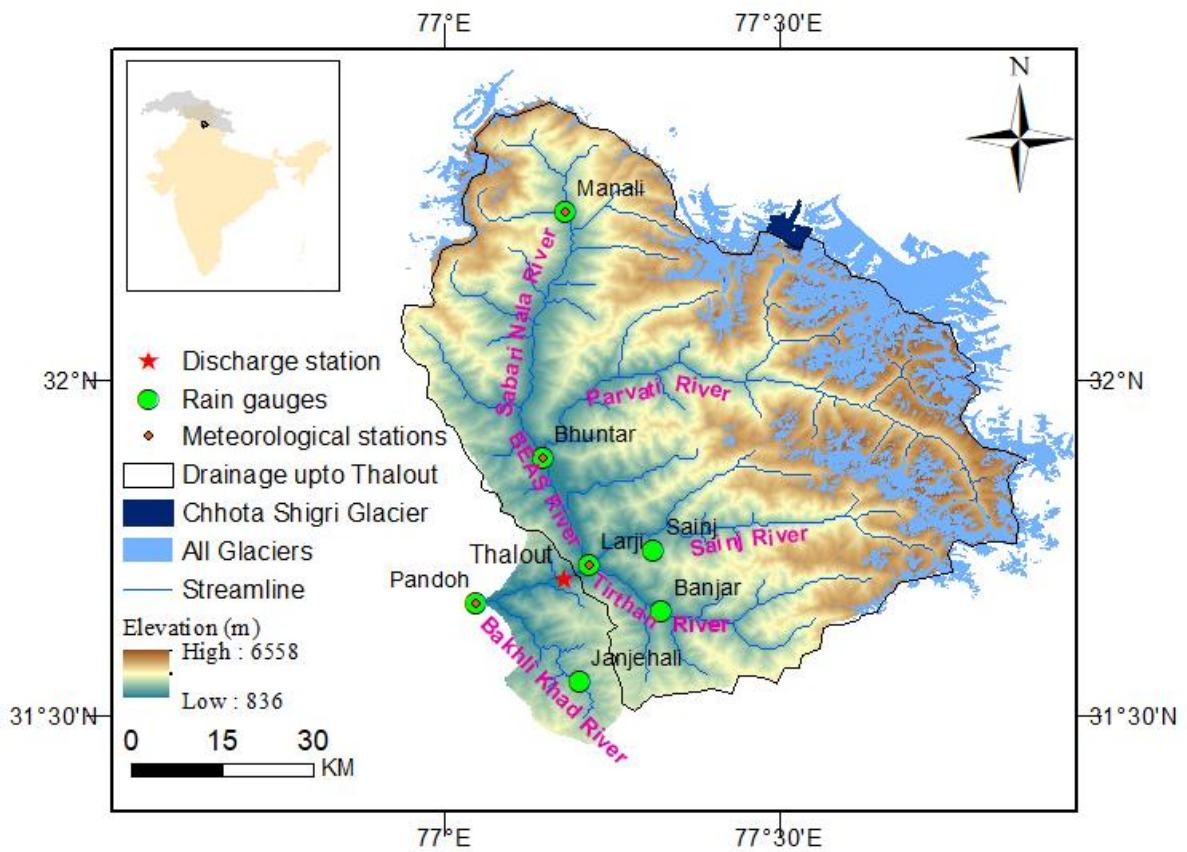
77°E
77°30'E
N
Manali
Sabari Nala River
Parvati River
BEAS River
Bhuntar
Saini
Larji
Sainj River
Thalout
Pandoh
Tirthan River
Banjar
Bakhli Khad River
Janjehali
Discharge station
Rain gauges
Meteorological stations
Drainage upto Thalout
Chhota Shigri Glacier
All Glaciers
Streamline
Elevation (m)
High : 6558
Low : 836
0 15 30
KM
32°N
32°N
31°30'N
31°30'N
77°E
77°30'E